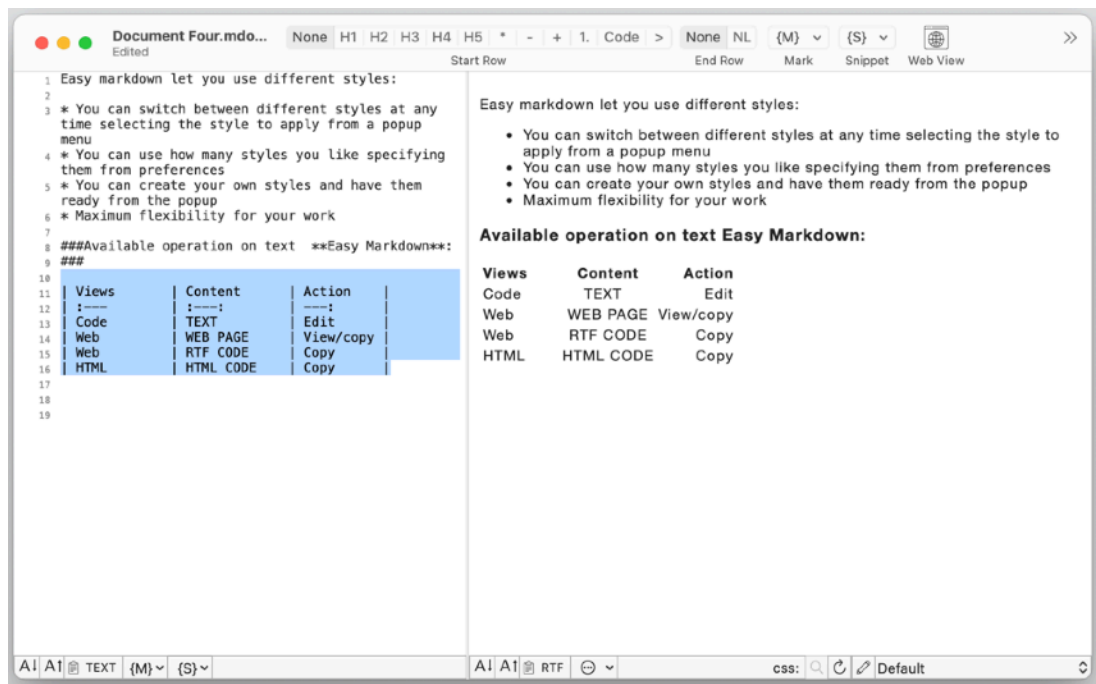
Document Four.mdo...
Edited

None H1 H2 H3 H4 H5 * - + 1. Code >
Start Row

None NL
End Row

{M}
Mark

{S}
Snippet

Web View

1 Easy markdown let you use different styles:
2
3 * You can switch between different styles at any time selecting the style to apply from a popup menu
4 * You can use how many styles you like specifying them from preferences
5 * You can create your own styles and have them ready from the popup
6 * Maximum flexibility for your work
7
8 ###Available operation on text **Easy Markdown**:
9 ###
10
11 | Views | Content | Action |
12 | :--- | :---: | ---: |
13 | Code | TEXT | Edit |
14 | Web | WEB PAGE | View/copy |
15 | Web | RTF CODE | Copy |
16 | HTML | HTML CODE | Copy |
17
18
19

Easy markdown let you use different styles:

- You can switch between different styles at any time selecting the style to apply from a popup menu
- You can use how many styles you like specifying them from preferences
- You can create your own styles and have them ready from the popup
- Maximum flexibility for your work

Available operation on text Easy Markdown:

| Views | Content | Action |
|---|---|---|
| Code | TEXT | Edit |
| Web | WEB PAGE | View/copy |
| Web | RTF CODE | Copy |
| HTML | HTML CODE | Copy |

A↓ A↑ TEXT {M} {S}

A↓ A↑ RTF

css: Default